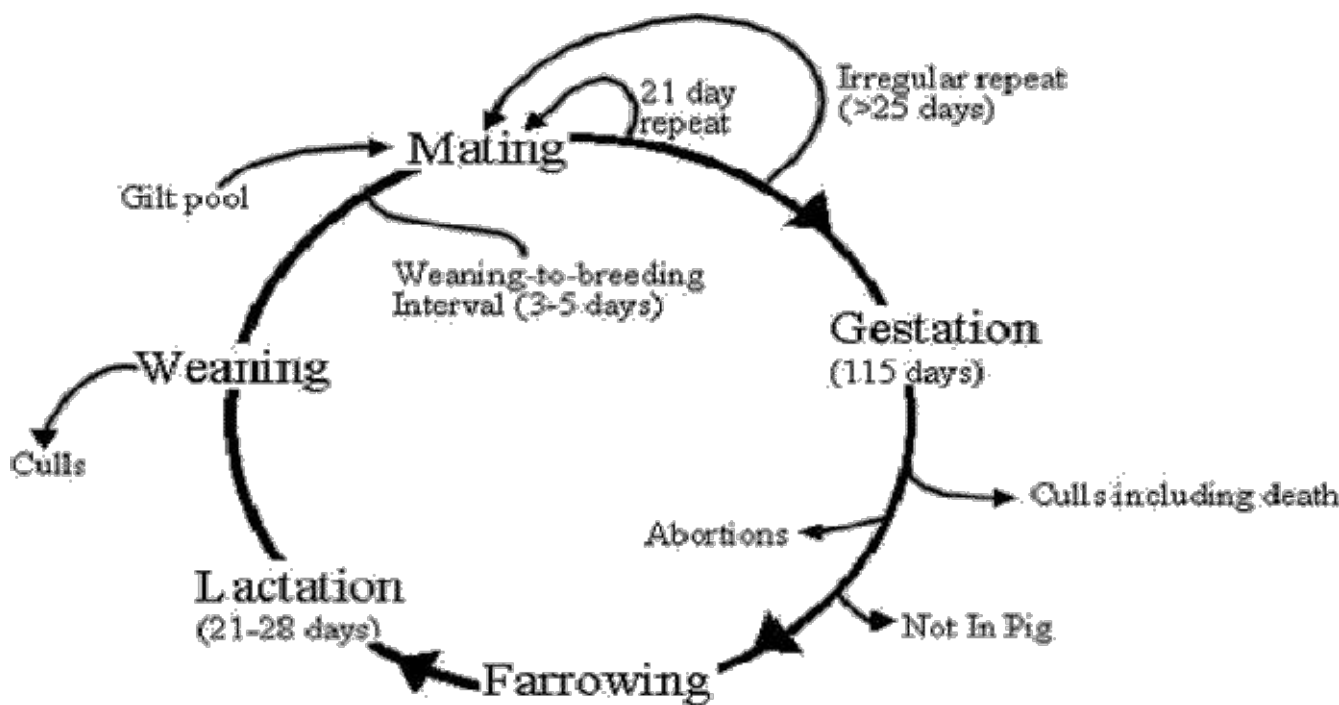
21 day repeat

Irregular repeat (>25 days)

Mating

Gilt pool

Weaning-to-breeding Interval (3-5 days)

Gestation (115 days)

Weaning

Culls

Culls including death

Abortions

Not In Pig

Lactation (21-28 days)

Farrowing